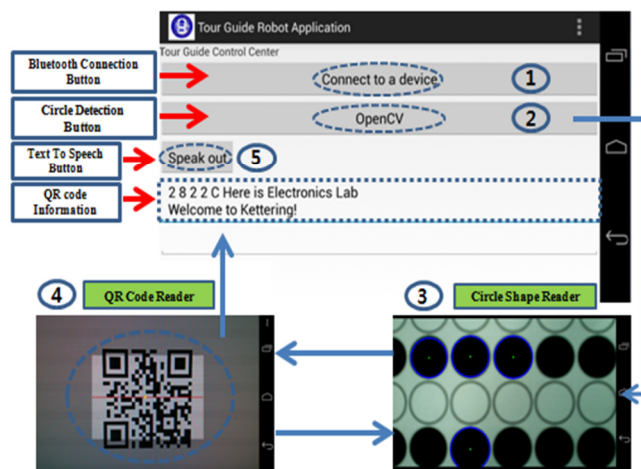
Tour Guide Robot Application
Tour Guide Control Center
Bluetooth Connection Button
Connect to a device
1
Circle Detection Button
OpenCV
2
Text To Speech Button
Speak out
5
QR code Information
2 8 2 2 C Here is Electronics Lab
Welcome to Kettering!
4
QR Code Reader
3
Circle Shape Reader